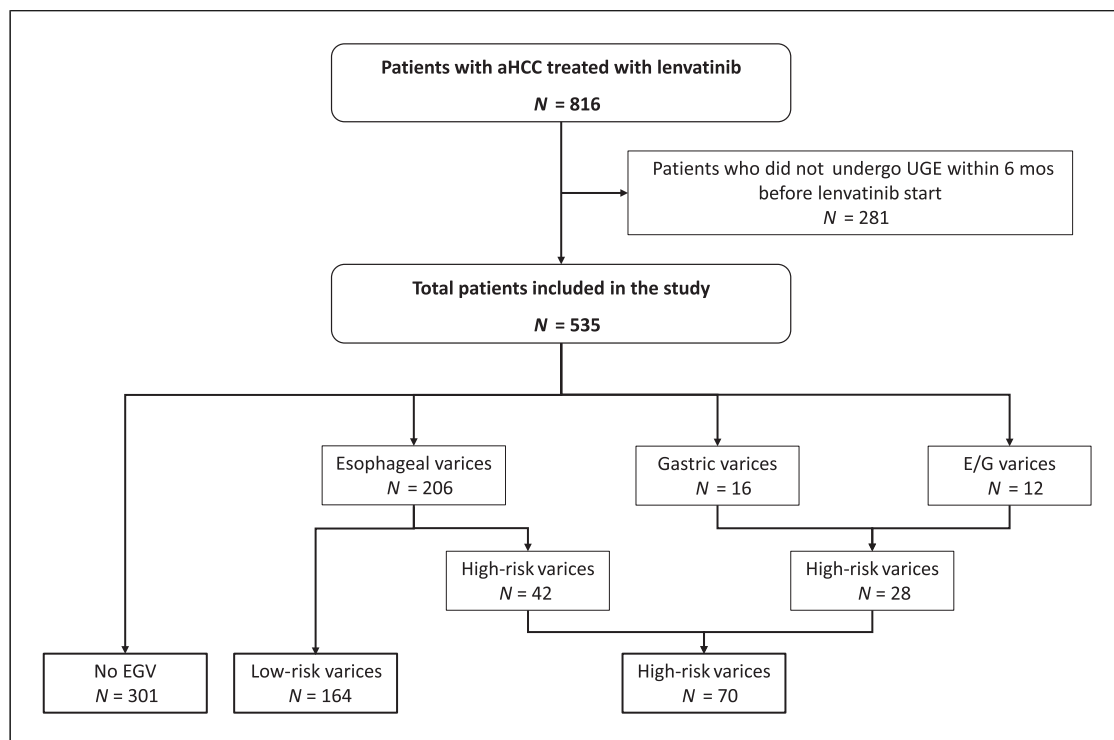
Patients with aHCC treated with lenvatinib
$N$ = 816

Patients who did not undergo UGE within 6 mos before lenvatinib start
$N$ = 281

Total patients included in the study
$N$ = 535

Esophageal varices
$N$ = 206

Gastric varices
$N$ = 16

E/G varices
$N$ = 12

High-risk varices
$N$ = 42

High-risk varices
$N$ = 28

No EGV
$N$ = 301

Low-risk varices
$N$ = 164

High-risk varices
$N$ = 70